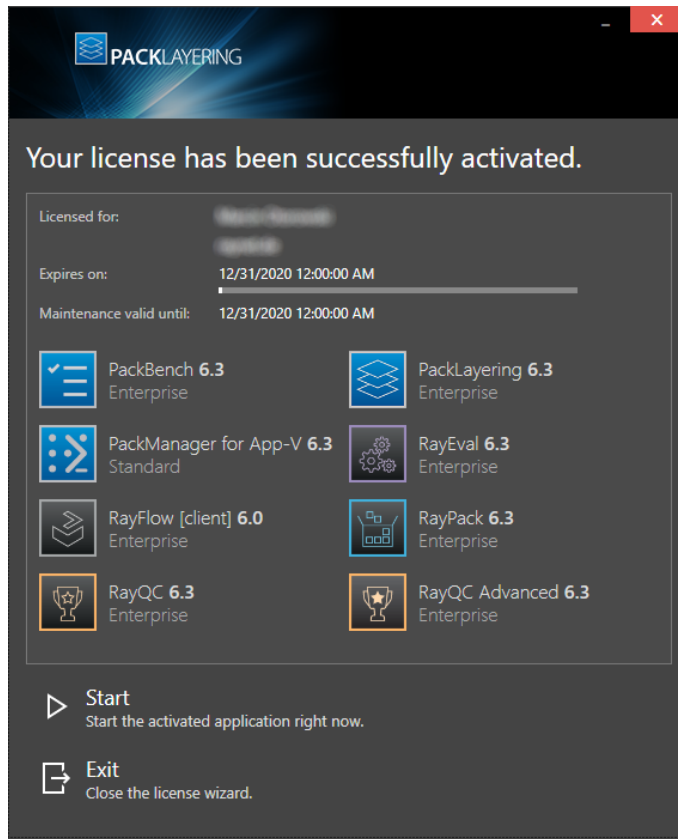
PACKLAYERING

Your license has been successfully activated.

Licensed for: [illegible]
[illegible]

Expires on: 12/31/2020 12:00:00 AM

Maintenance valid until: 12/31/2020 12:00:00 AM

PackBench 6.3
Enterprise

PackLayering 6.3
Enterprise

PackManager for App-V 6.3
Standard

RayEval 6.3
Enterprise

RayFlow [client] 6.0
Enterprise

RayPack 6.3
Enterprise

RayQC 6.3
Enterprise

RayQC Advanced 6.3
Enterprise

Start
Start the activated application right now.

Exit
Close the license wizard.